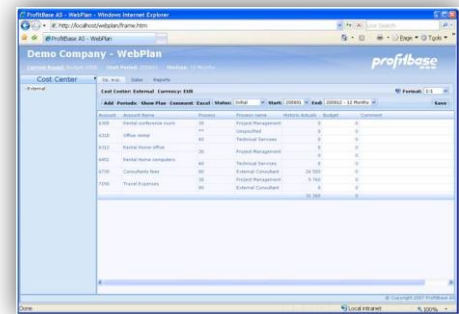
ProfitBase AS - WebPlan - Windows Internet Explorer

http://localhost/webplan/frame.htm

Live Search

ProfitBase AS - WebPlan

Page ▾ Tools ▾

Demo Company - WebPlan

profitbase

Current Model: Budget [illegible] Start Period: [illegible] Workday: 12 Months

Cost Center

External

Ok. Acc. Data Reports

Cost Center: External Currency: EUR

Format: 1:1

Add Periods Show Plan Comment Excel Status: Initial Start: 200801 End: 200812 - 12 Months

Save

| Account | Account Name | Process | Process name | Historic Actuals | Budget | Comment |
|---|---|---|---|---|---|---|
| 6300 | Rental conference room | 20 | Project Management | 0 | 0 | |
| 6310 | Office rental | ** | Unspecified | 0 | 0 | |
| | | 60 | Technical Services | 0 | 0 | |
| 6311 | Rental home office | 20 | Project Management | 0 | 0 | |
| 6401 | Rental home computers | | | 0 | 0 | |
| | | 60 | Technical Services | 0 | 0 | |
| 6730 | Consultants fees | 80 | External Consultant | 26 500 | 0 | |
| 7150 | Travel Expenses | 20 | Project Management | 8 760 | 0 | |
| | | 80 | External Consultant | 0 | 0 | |
| | | | | 35 260 | 0 | |

© Copyright 2007 ProfitBase AS

Done

Local intranet

100%